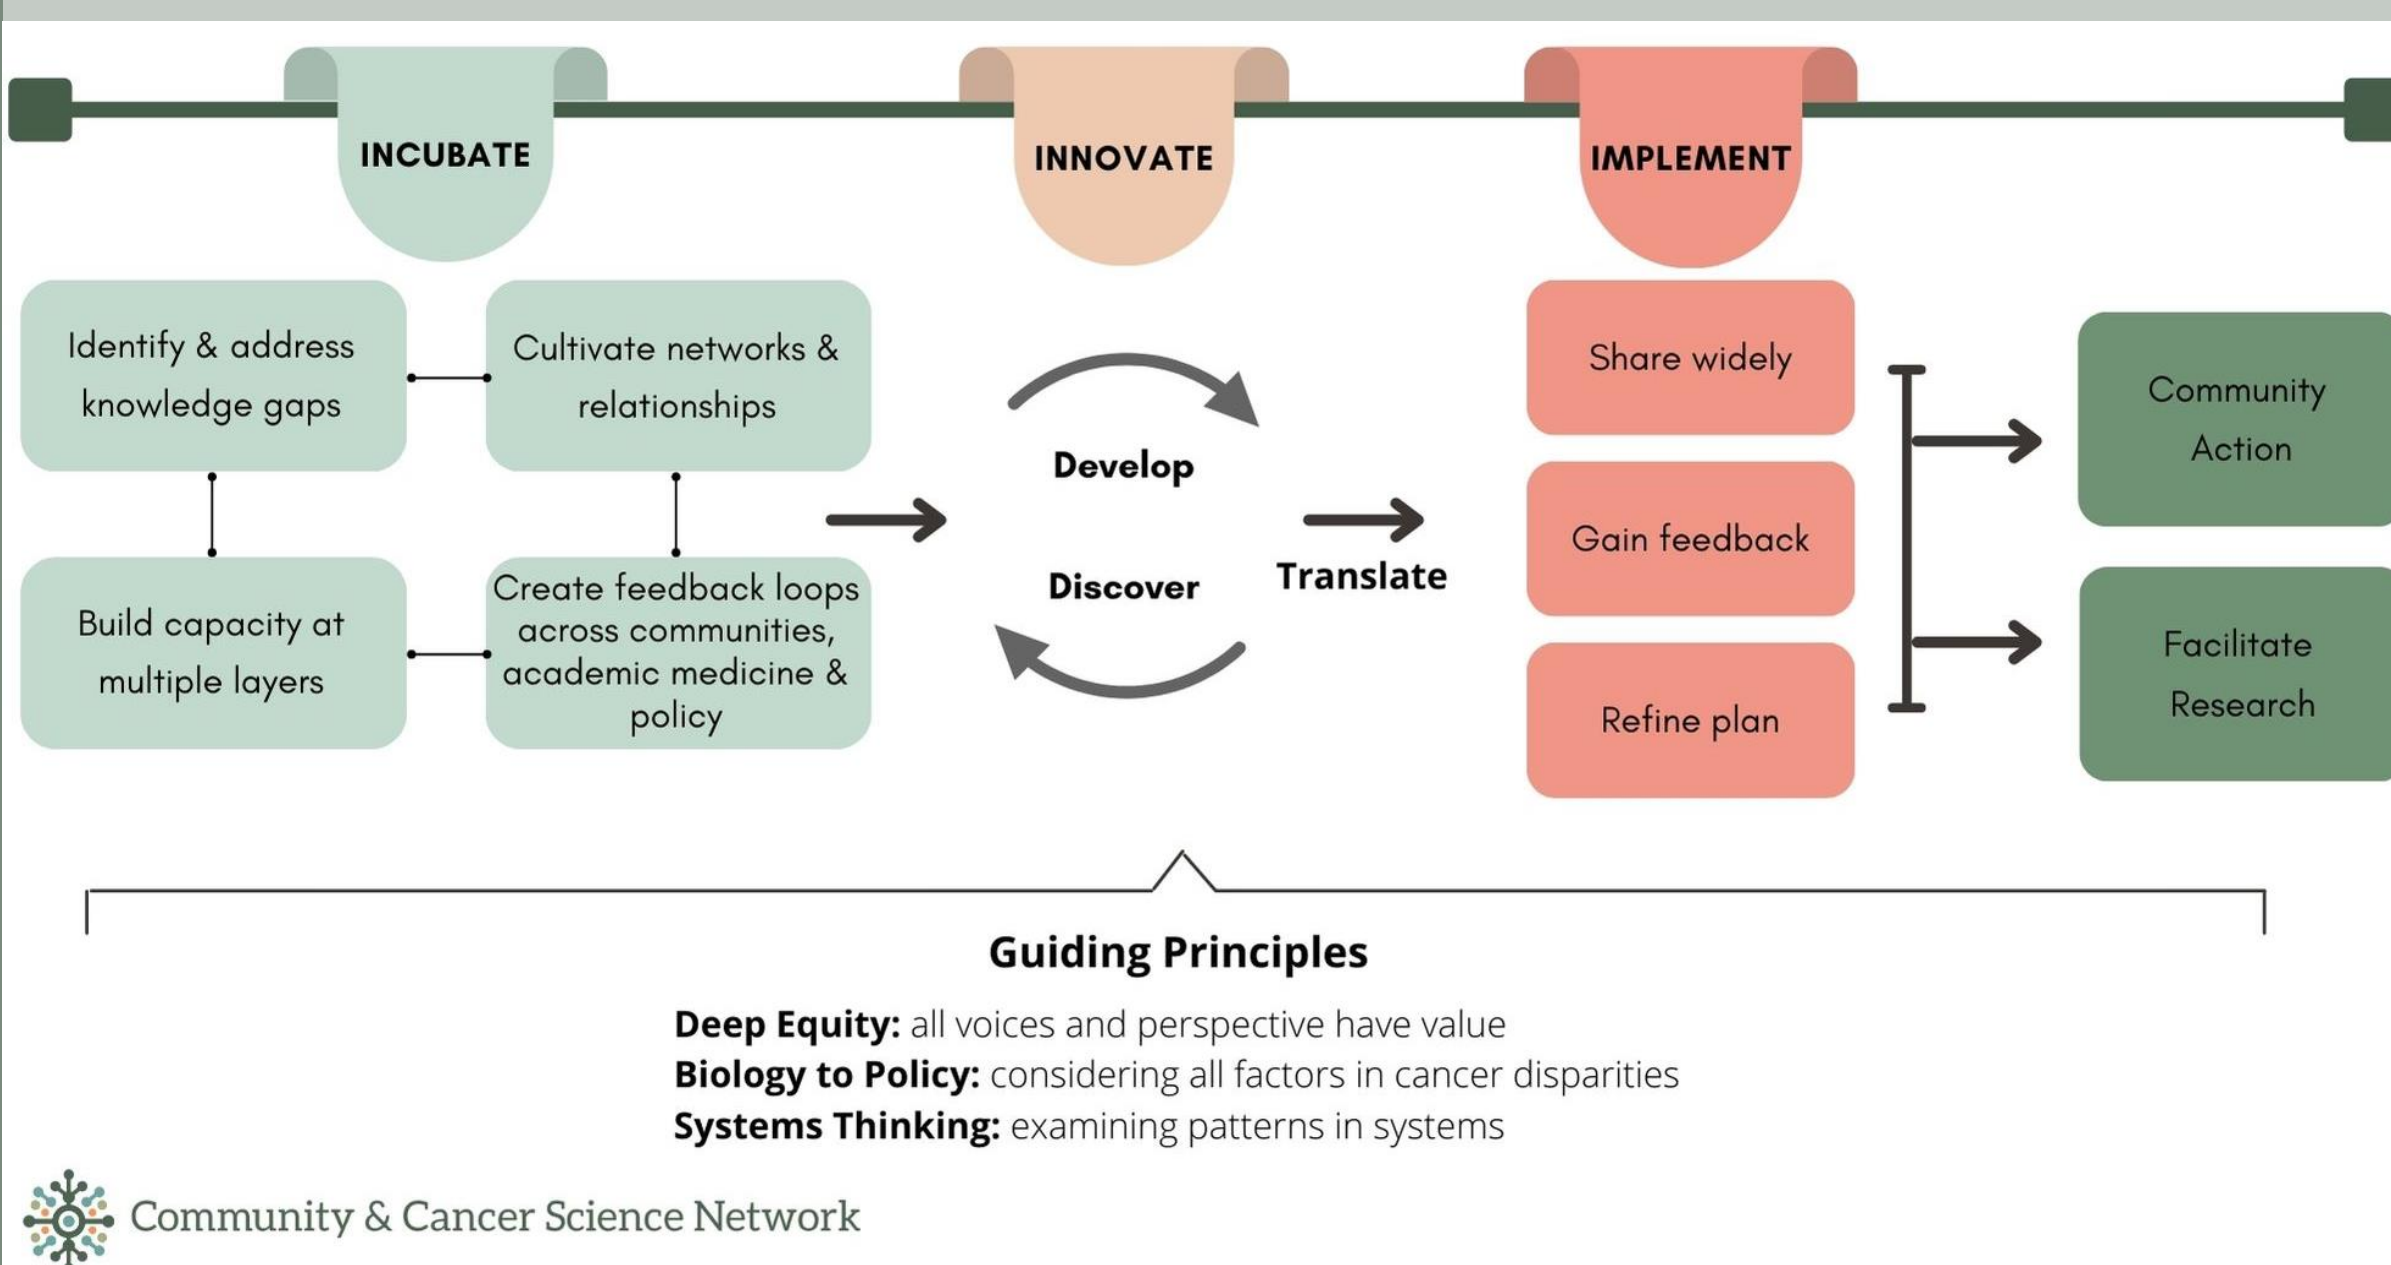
INCUBATE

INNOVATE

IMPLEMENT

Identify & address knowledge gaps

Cultivate networks & relationships

Build capacity at multiple layers

Create feedback loops across communities, academic medicine & policy

Develop

Discover

Translate

Share widely

Gain feedback

Refine plan

Community Action

Facilitate Research

Guiding Principles

**Deep Equity:** all voices and perspective have value
**Biology to Policy:** considering all factors in cancer disparities
**Systems Thinking:** examining patterns in systems

Community & Cancer Science Network